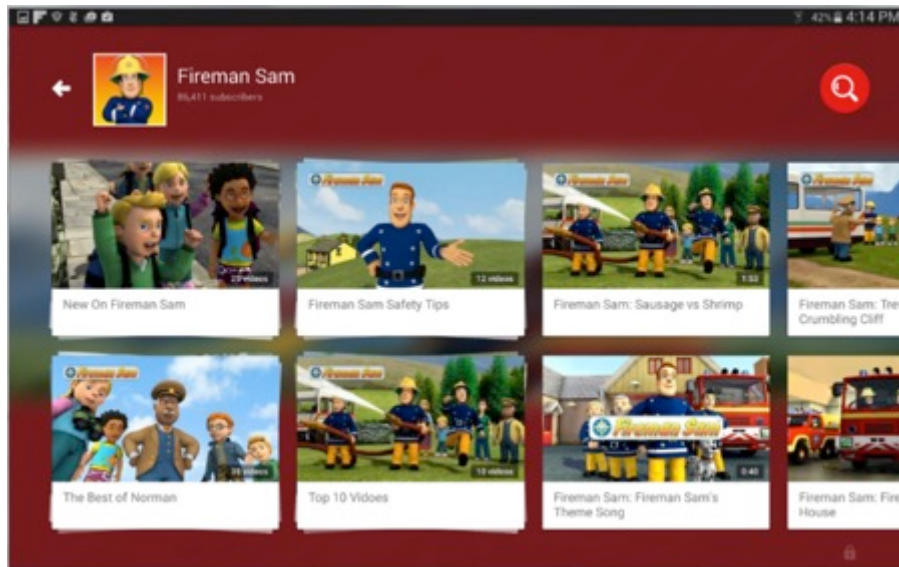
42% 4:14 PM

Fireman Sam
86,411 subscribers

20 videos
New On Fireman Sam

Fireman Sam
12 videos
Fireman Sam Safety Tips

Fireman Sam
1:53
Fireman Sam: Sausage vs Shrimp

Fireman Sam
Fireman Sam: Tre
Crumbling Cliff

Fireman Sam
36 videos
The Best of Norman

Fireman Sam
10 videos
Top 10 Videos

Fireman Sam
Fireman Sam
0:40
Fireman Sam: Fireman Sam's Theme Song

Fireman Sam: Fire
House